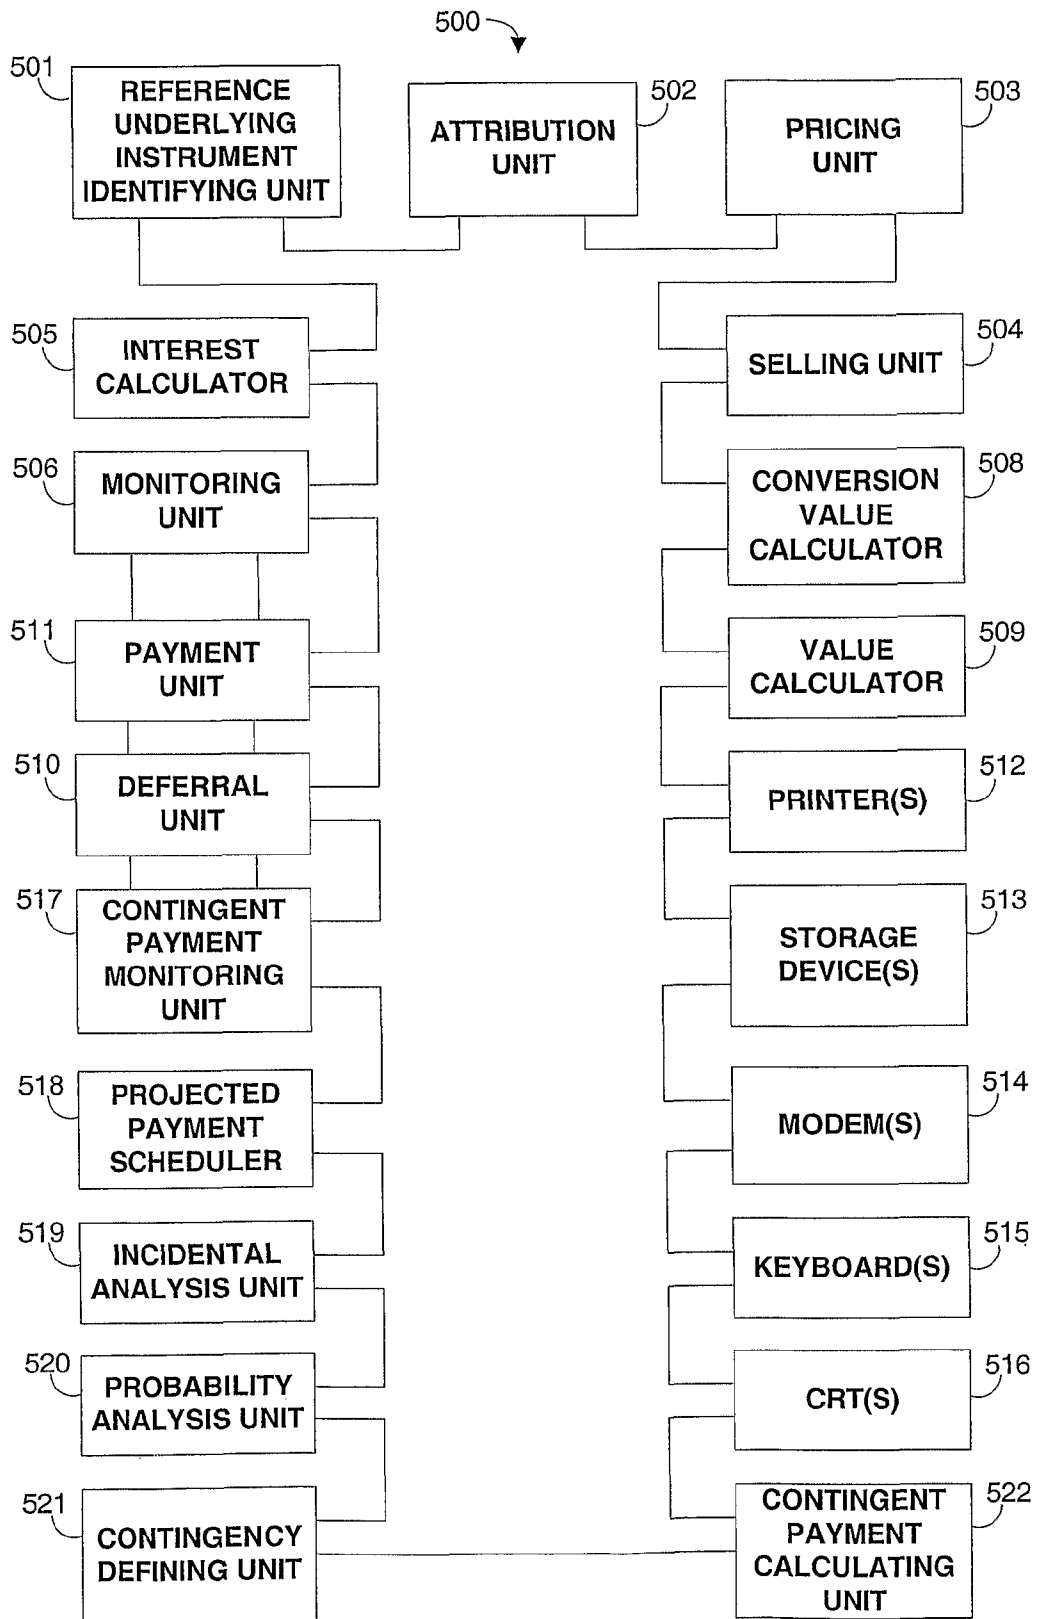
500

501 REFERENCE UNDERLYING INSTRUMENT IDENTIFYING UNIT

502 ATTRIBUTION UNIT

503 PRICING UNIT

505 INTEREST CALCULATOR

504 SELLING UNIT

506 MONITORING UNIT

508 CONVERSION VALUE CALCULATOR

511 PAYMENT UNIT

509 VALUE CALCULATOR

510 DEFERRAL UNIT

512 PRINTER(S)

517 CONTINGENT PAYMENT MONITORING UNIT

513 STORAGE DEVICE(S)

518 PROJECTED PAYMENT SCHEDULER

514 MODEM(S)

519 INCIDENTAL ANALYSIS UNIT

515 KEYBOARD(S)

520 PROBABILITY ANALYSIS UNIT

516 CRT(S)

521 CONTINGENCY DEFINING UNIT

522 CONTINGENT PAYMENT CALCULATING UNIT